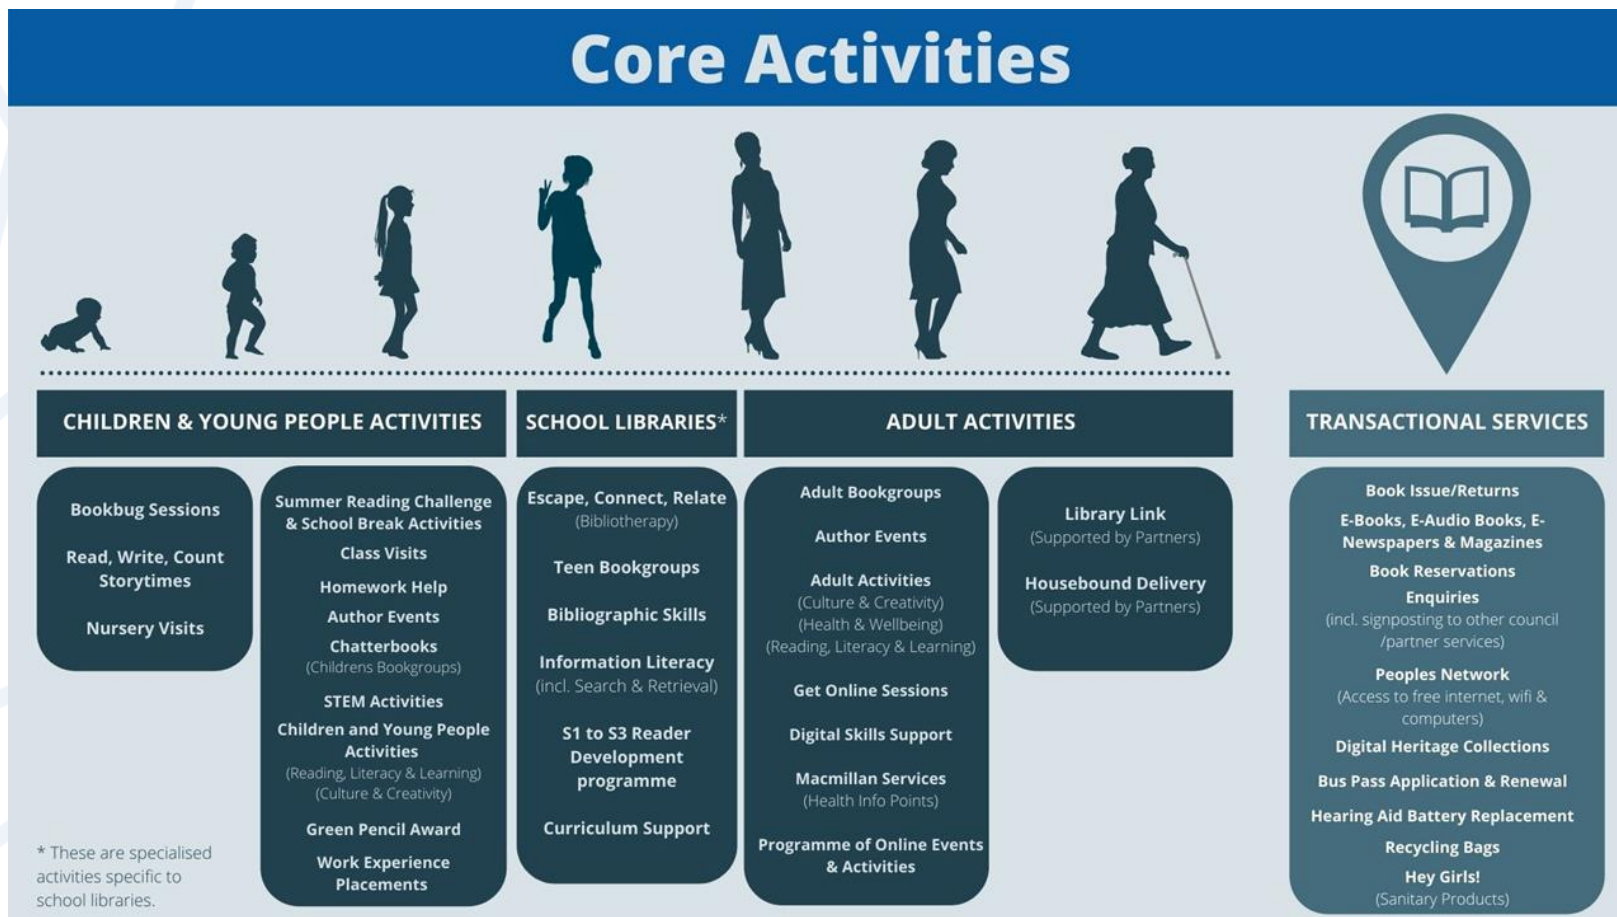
Core Activities

CHILDREN & YOUNG PEOPLE ACTIVITIES

Bookbug Sessions

Read, Write, Count Storytimes

Nursery Visits

Summer Reading Challenge & School Break Activities

Class Visits

Homework Help

Author Events

Chatterbooks
(Childrens Bookgroups)

STEM Activities

Children and Young People Activities
(Reading, Literacy & Learning)
(Culture & Creativity)

Green Pencil Award

Work Experience Placements

* These are specialised activities specific to school libraries.

SCHOOL LIBRARIES*

Escape, Connect, Relate
(Bibliotherapy)

Teen Bookgroups

Bibliographic Skills

Information Literacy
(incl. Search & Retrieval)

S1 to S3 Reader Development programme

Curriculum Support

ADULT ACTIVITIES

Adult Bookgroups

Author Events

Adult Activities
(Culture & Creativity)
(Health & Wellbeing)
(Reading, Literacy & Learning)

Get Online Sessions

Digital Skills Support

Macmillan Services
(Health Info Points)

Programme of Online Events & Activities

Library Link
(Supported by Partners)

Housebound Delivery
(Supported by Partners)

TRANSACTIONAL SERVICES

Book Issue/Returns

E-Books, E-Audio Books, E-Newspapers & Magazines

Book Reservations

Enquiries
(incl. signposting to other council /partner services)

Peoples Network
(Access to free internet, wifi & computers)

Digital Heritage Collections

Bus Pass Application & Renewal

Hearing Aid Battery Replacement

Recycling Bags

Hey Girls!
(Sanitary Products)